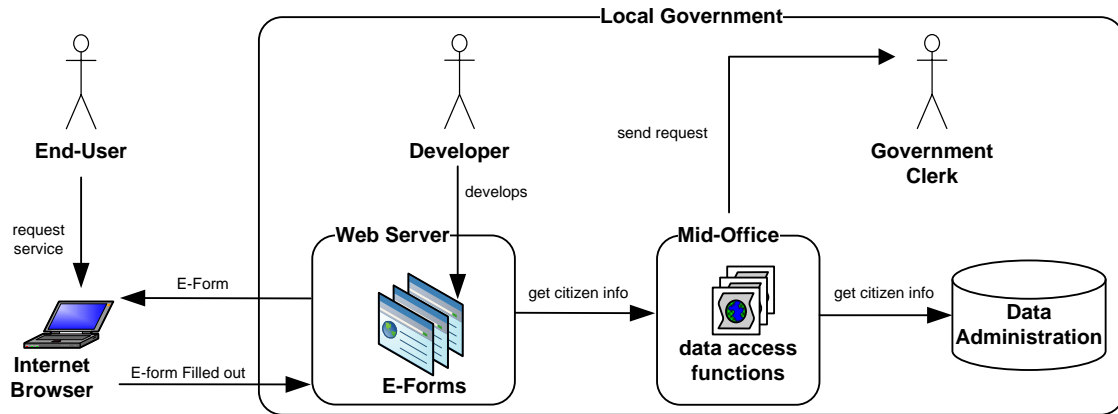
Local Government

End-User

Developer

send request

Government Clerk

request service

develops

Web Server

Mid-Office

E-Form

get citizen info

get citizen info

Data Administration

data access functions

Internet Browser

E-form Filled out

E-Forms